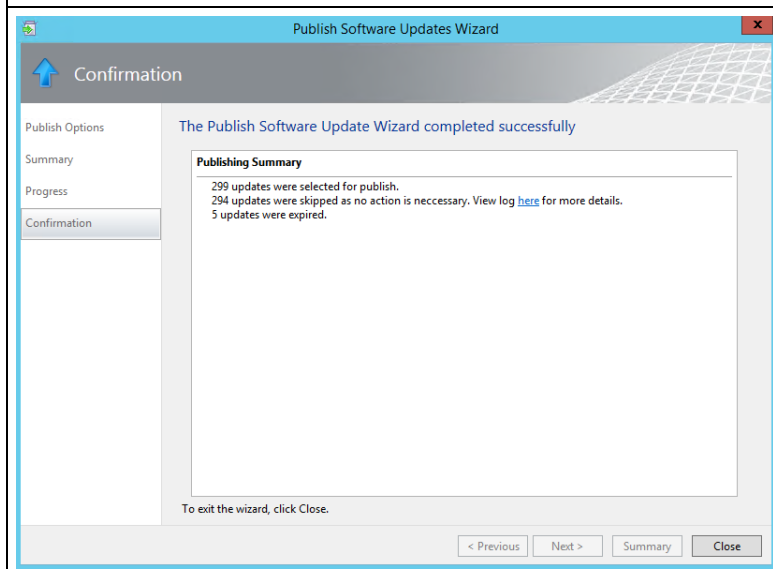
Publish Software Updates Wizard

Confirmation

Publish Options
Summary
Progress
Confirmation

The Publish Software Update Wizard completed successfully

Publishing Summary

299 updates were selected for publish.
294 updates were skipped as no action is neccessary. View log here for more details.
5 updates were expired.

To exit the wizard, click Close.

< Previous Next > Summary Close